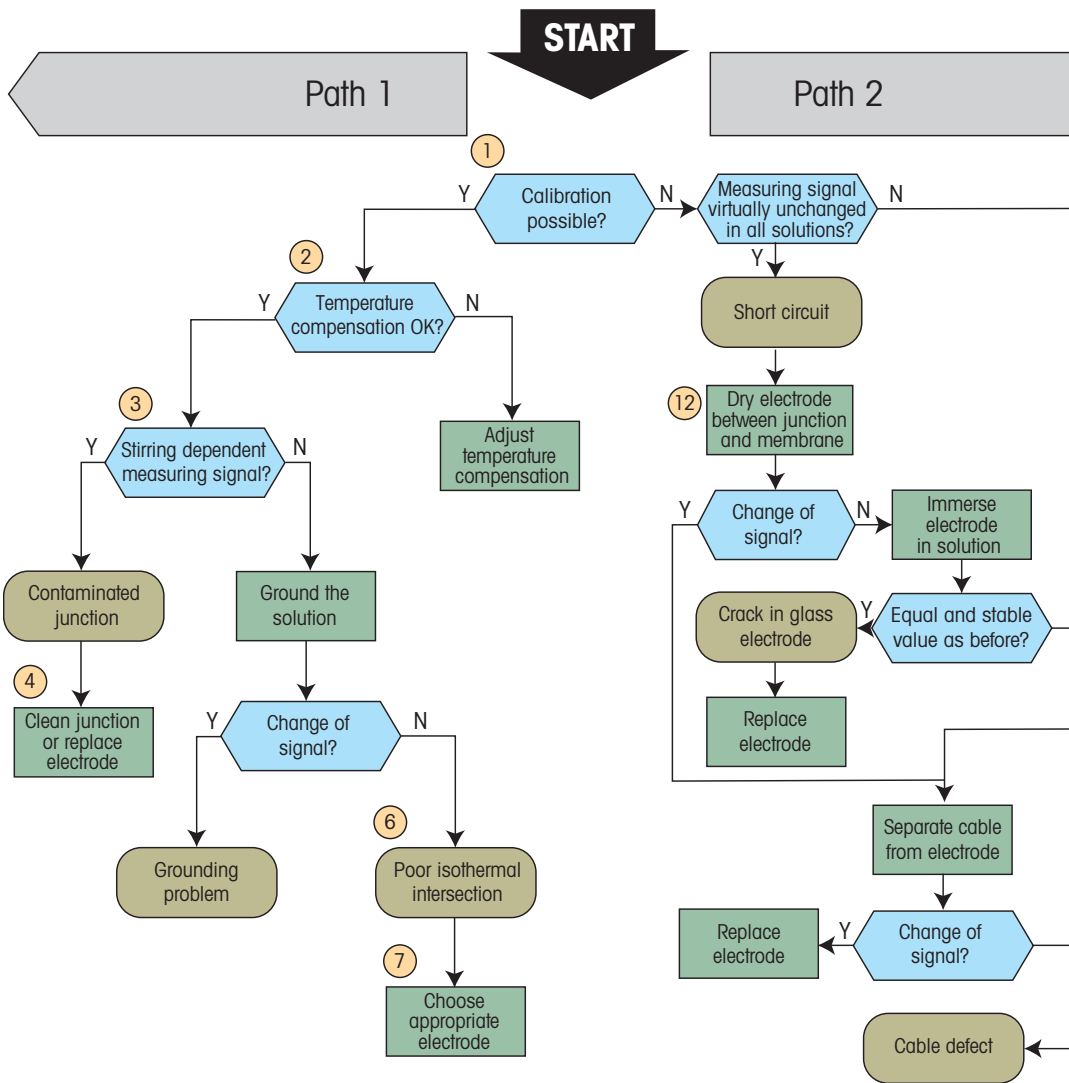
START

Path 1

Path 2

1
Calibration possible?
Y
N

Measuring signal virtually unchanged in all solutions?
N
Y

2
Temperature compensation OK?
Y
N

Adjust temperature compensation

3
Stirring dependent measuring signal?
Y
N

Contaminated junction

4
Clean junction or replace electrode

Ground the solution

Change of signal?
Y
N

Grounding problem

6
Poor isothermal intersection

7
Choose appropriate electrode

Short circuit

12
Dry electrode between junction and membrane

Change of signal?
Y
N

Immerse electrode in solution

Equal and stable value as before?
Y

Crack in glass electrode

Replace electrode

Separate cable from electrode

Change of signal?
Y

Replace electrode

Cable defect